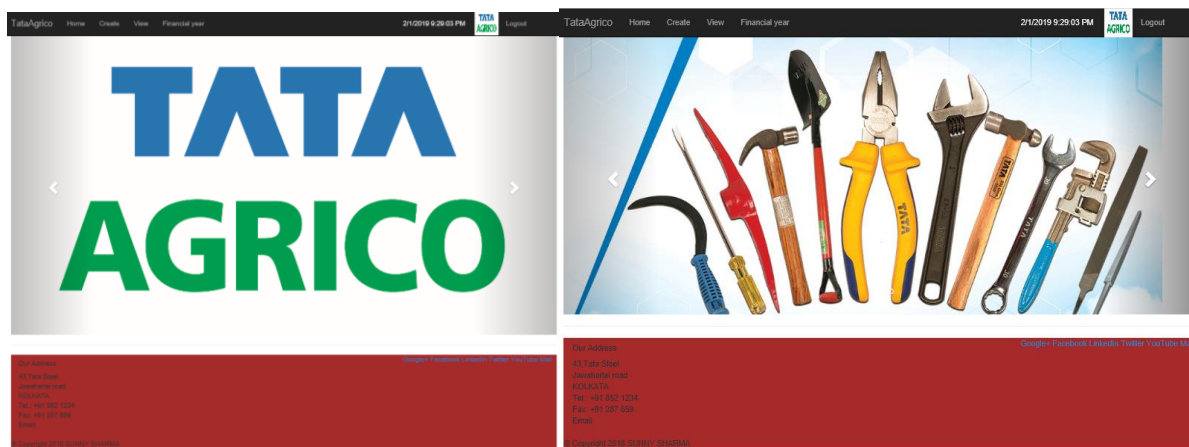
TataAgrico Home Create View Financial year 2/1/2019 9:29:03 PM TATA AGRICO Logout

TATA AGRICO

Our Address
43 Tata Steel
Jawaharlal road
KOLKATA
Tel.: +91 852 1234
Fax: +91 287 858
Email:

Google+ Facebook LinkedIn Twitter YouTube Mail

© Copyright 2018 SUNNY SHARMA

TataAgrico Home Create View Financial year 2/1/2019 9:29:03 PM TATA AGRICO Logout

TATA

TATA

TATA

Our Address
43 Tata Steel
Jawaharlal road
KOLKATA
Tel.: +91 852 1234
Fax: +91 287 858
Email:

Google+ Facebook LinkedIn Twitter YouTube Ma

© Copyright 2018 SUNNY SHARMA